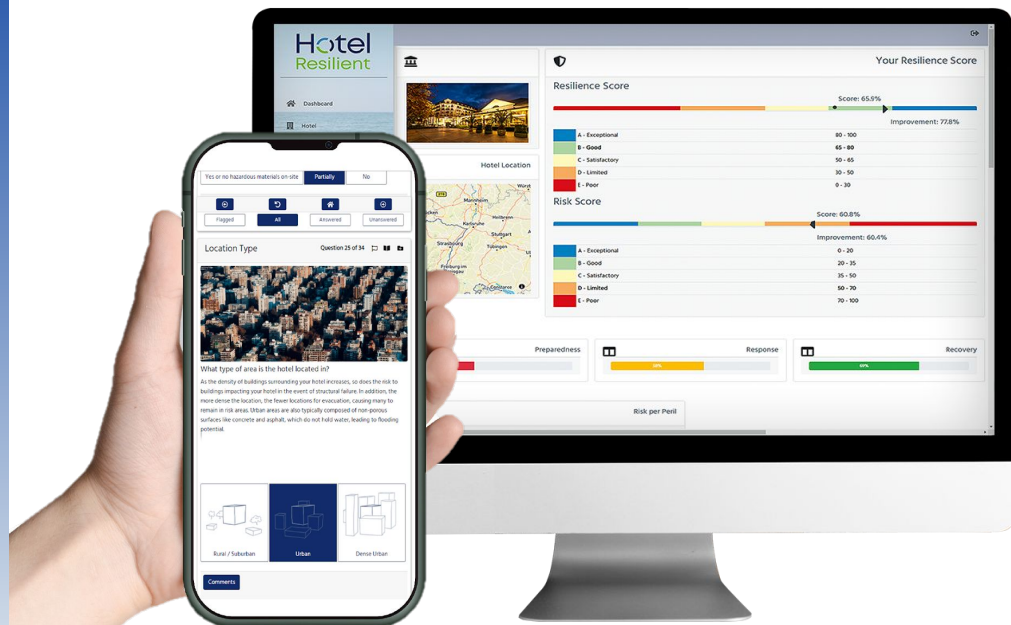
Hotel Resilient

Dashboard

Hotel

Your Resilience Score

Resilience Score

Score: 65.5%

Improvement: 77.8%

| | | |
|---|---|---|
| | A - Exceptional | 80 - 100 |
| | B - Good | 65 - 80 |
| | C - Satisfactory | 50 - 65 |
| | D - Limited | 30 - 50 |
| | E - Poor | 0 - 30 |

Hotel Location

Mannheim

Stuttgart

Strasbourg

Tübingen

Freiburg im Breisgau

Konstanz

Risk Score

Score: 60.8%

Improvement: 60.4%

| | | |
|---|---|---|
| | A - Exceptional | 0 - 20 |
| | B - Good | 20 - 35 |
| | C - Satisfactory | 35 - 50 |
| | D - Limited | 50 - 70 |
| | E - Poor | 70 - 100 |

Preparedness

Response

Recovery

Risk per Peril

Yes or no hazardous materials on-site | Partially | No

Flagged | All | Answered | Unanswered

Location Type

Question 25 of 34

What type of area is the hotel located in?

As the density of buildings surrounding your hotel increases, so does the risk to buildings impacting your hotel in the event of structural failure. In addition, the more dense the location, the fewer locations for evacuation, causing many to remain in risk areas. Urban areas are also typically composed of non-porous surfaces like concrete and asphalt, which do not hold water, leading to flooding potential.

Rural / Suburban

Urban

Dense Urban

Comments